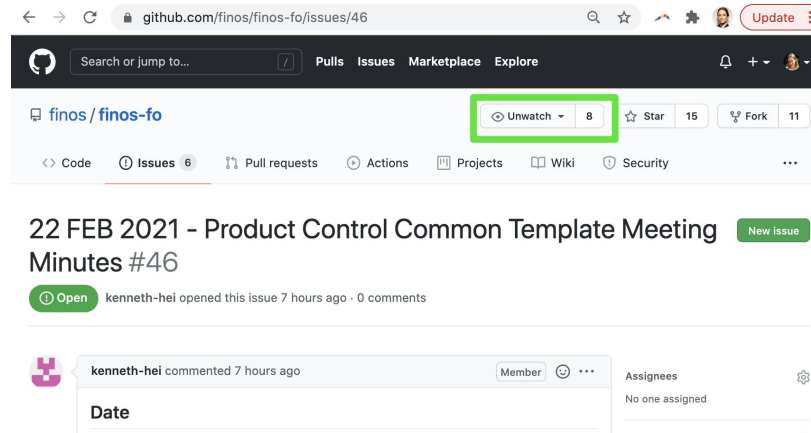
github.com/finos/finos-fo/issues/46

Update

Search or jump to...

/

Pulls Issues Marketplace Explore

+

finos / finos-fo

Unwatch 8

Star 15

Fork 11

Code

Issues 6

Pull requests

Actions

Projects

Wiki

Security

...

22 FEB 2021 - Product Control Common Template Meeting Minutes #46

New issue

Open

kenneth-hei opened this issue 7 hours ago · 0 comments

kenneth-hei commented 7 hours ago

Member

...

Date

Assignees

No one assigned